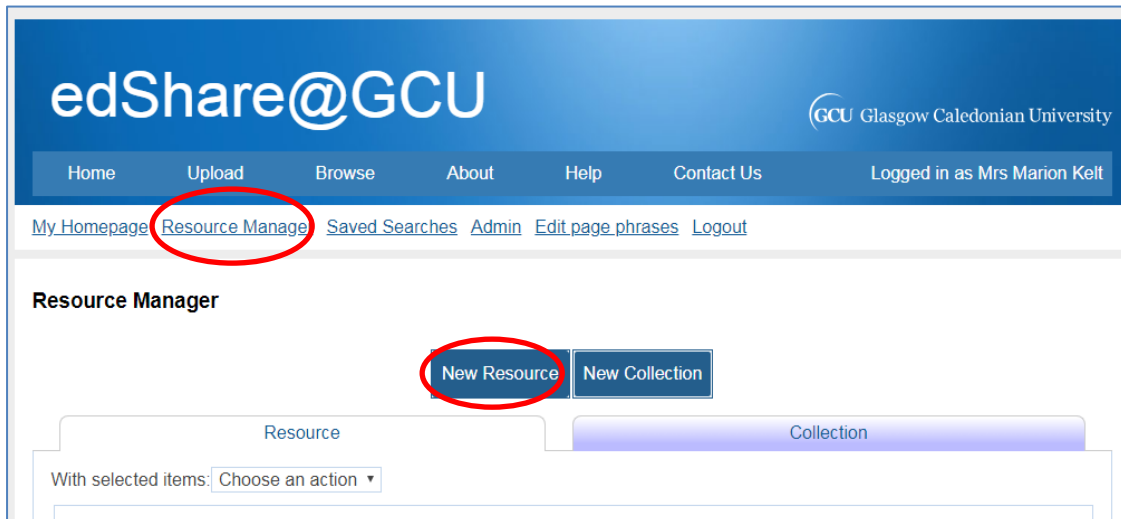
edShare@GCU

GCU Glasgow Caledonian University

Home Upload Browse About Help Contact Us Logged in as Mrs Marion Kelt

My Homepage Resource Manage Saved Searches Admin Edit page phrases Logout

Resource Manager

New Resource New Collection

Resource

Collection

With selected items: Choose an action ▾